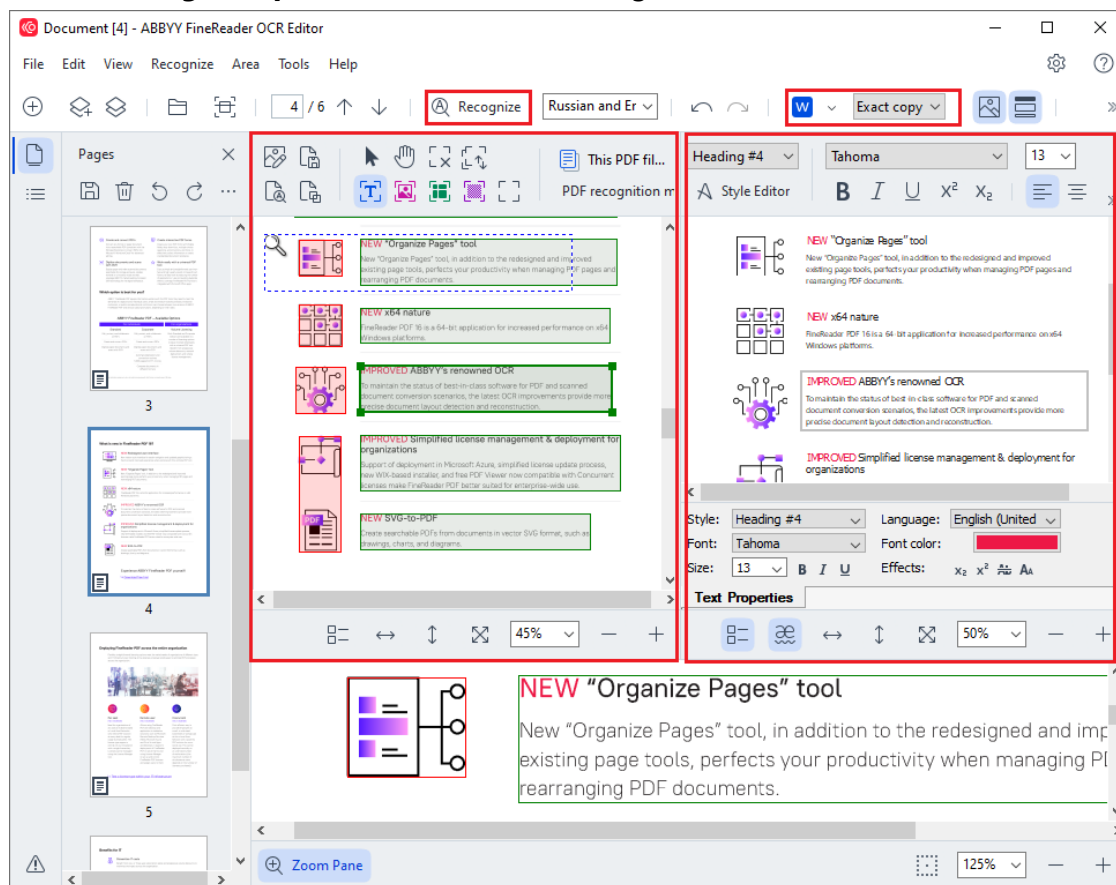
Document [4] - ABBYY FineReader OCR Editor

File Edit View Recognize Area Tools Help

4 / 6 Recognize Russian and Er Exact copy

Pages

3

4

5

This PDF fil...
PDF recognition m

NEW "Organize Pages" tool
New "Organize Pages" tool, in addition to the redesigned and improved existing page tools, perfects your productivity when managing PDF pages and rearranging PDF documents.

NEW x64 nature
FineReader PDF 16 is a 64-bit application for increased performance on x64 Windows platforms.

IMPROVED ABBYY's renowned OCR
To maintain the status of best-in-class software for PDF and scanned document conversion scenarios, the latest OCR improvements provide more precise document layout detection and reconstruction.

IMPROVED Simplified license management & deployment for organizations
Support of deployment in Microsoft Azure, simplified license update process, new WIX-based installer, and free PDF Viewer now compatible with Concurrent licenses make FineReader PDF better suited for enterprise-wide use.

NEW SVG-to-PDF
Create searchable PDFs from documents in vector SVG format, such as drawings, charts, and diagrams.

45%

Heading #4 Tahoma 13
Style Editor

NEW "Organize Pages" tool
New "Organize Pages" tool, in addition to the redesigned and improved existing page tools, perfects your productivity when managing PDF pages and rearranging PDF documents.

NEW x64 nature
FineReader PDF 16 is a 64-bit application for increased performance on x64 Windows platforms.

IMPROVED ABBYY's renowned OCR
To maintain the status of best-in-class software for PDF and scanned document conversion scenarios, the latest OCR improvements provide more precise document layout detection and reconstruction.

IMPROVED Simplified license management & deployment for organizations

Style: Heading #4 Language: English (United
Font: Tahoma Font color:
Size: 13 B I U Effects:
Text Properties

50%

NEW "Organize Pages" tool
New "Organize Pages" tool, in addition to the redesigned and imp existing page tools, perfects your productivity when managing PI rearranging PDF documents.

Zoom Pane 125%